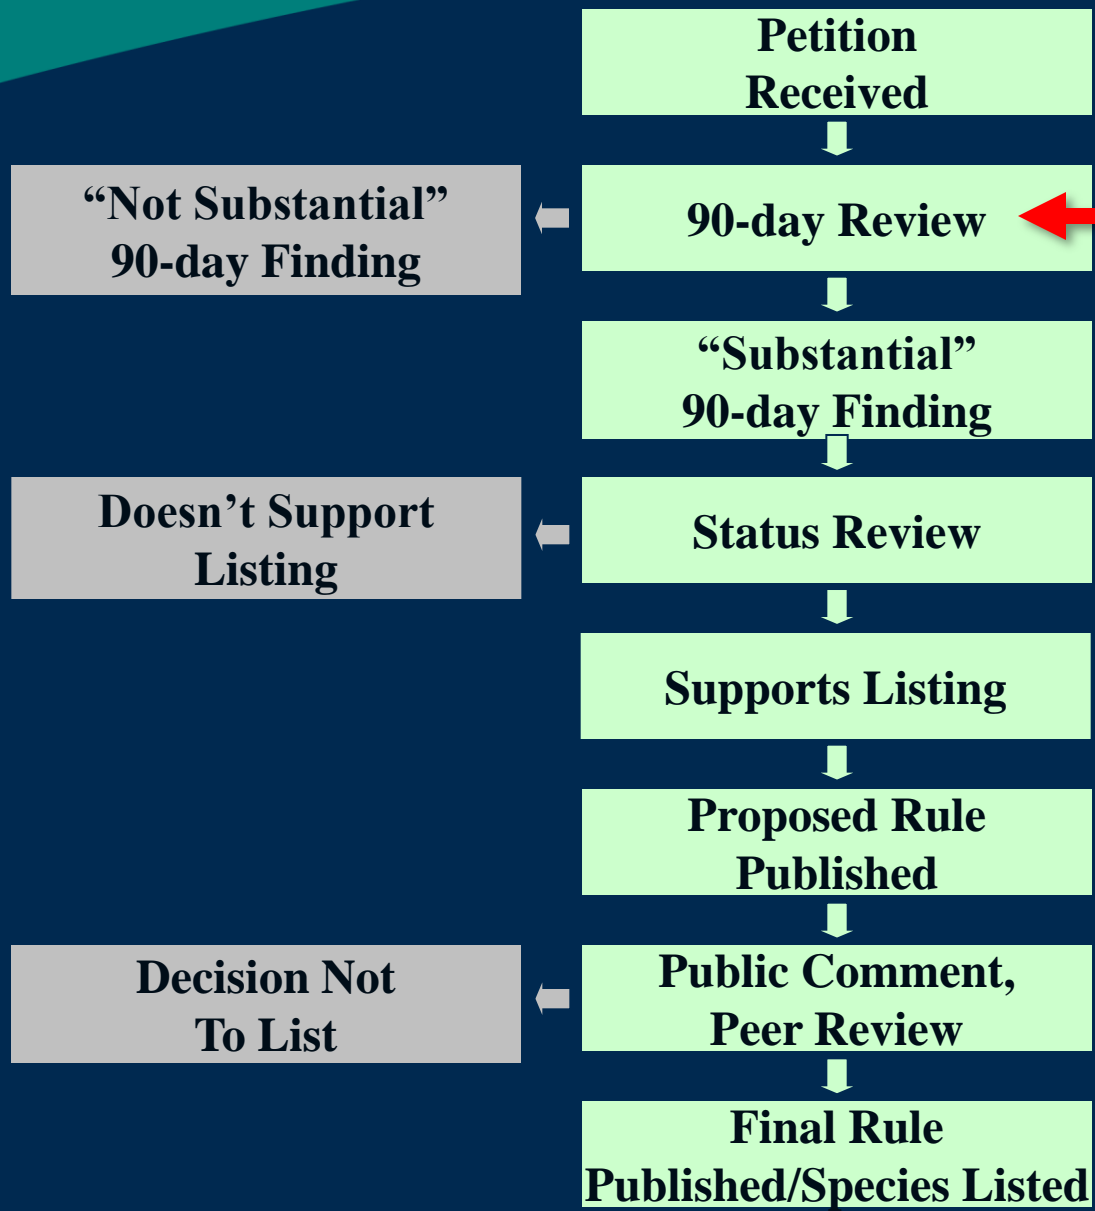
Petition Received

“Not Substantial” 90-day Finding

90-day Review

“Substantial” 90-day Finding

Doesn’t Support Listing

Status Review

Supports Listing

Proposed Rule Published

Decision Not To List

Public Comment, Peer Review

Final Rule Published/Species Listed